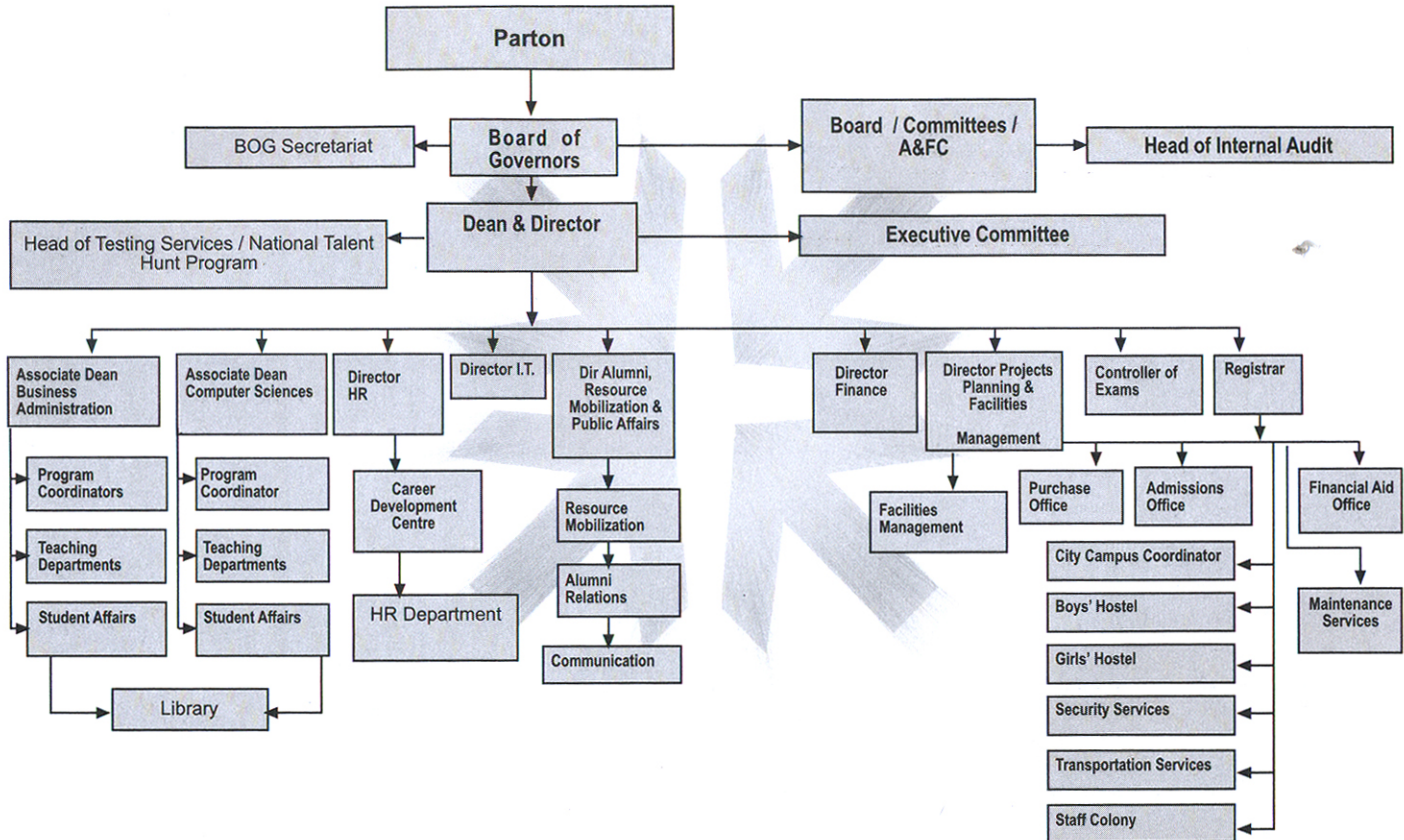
Parton

BOG Secretariat

Board of Governors

Board / Committees / A&FC

Head of Internal Audit

Head of Testing Services / National Talent Hunt Program

Dean & Director

Executive Committee

Associate Dean Business Administration

Program Coordinators

Teaching Departments

Student Affairs

Associate Dean Computer Sciences

Program Coordinator

Teaching Departments

Student Affairs

Library

Director HR

Career Development Centre

HR Department

Director I.T.

Dir Alumni, Resource Mobilization & Public Affairs

Resource Mobilization

Alumni Relations

Communication

Director Finance

Director Projects Planning & Facilities Management

Facilities Management

Controller of Exams

Registrar

Purchase Office

Admissions Office

Financial Aid Office

City Campus Coordinator

Boys' Hostel

Girls' Hostel

Security Services

Transportation Services

Staff Colony

Maintenance Services